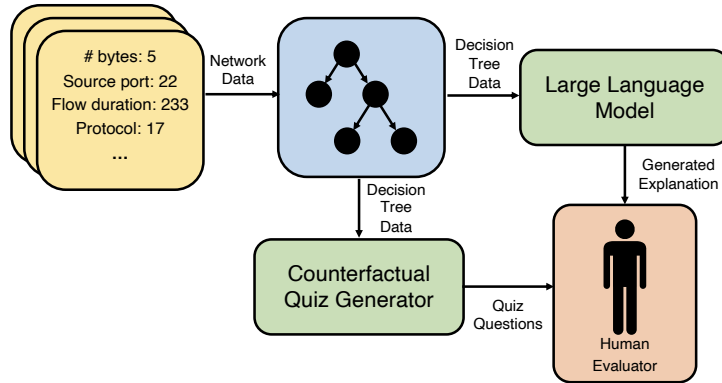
# bytes: 5
Source port: 22
Flow duration: 233
Protocol: 17
...

Network Data

Decision Tree Data

Large Language Model

Generated Explanation

Decision Tree Data

Counterfactual Quiz Generator

Quiz Questions

Human Evaluator